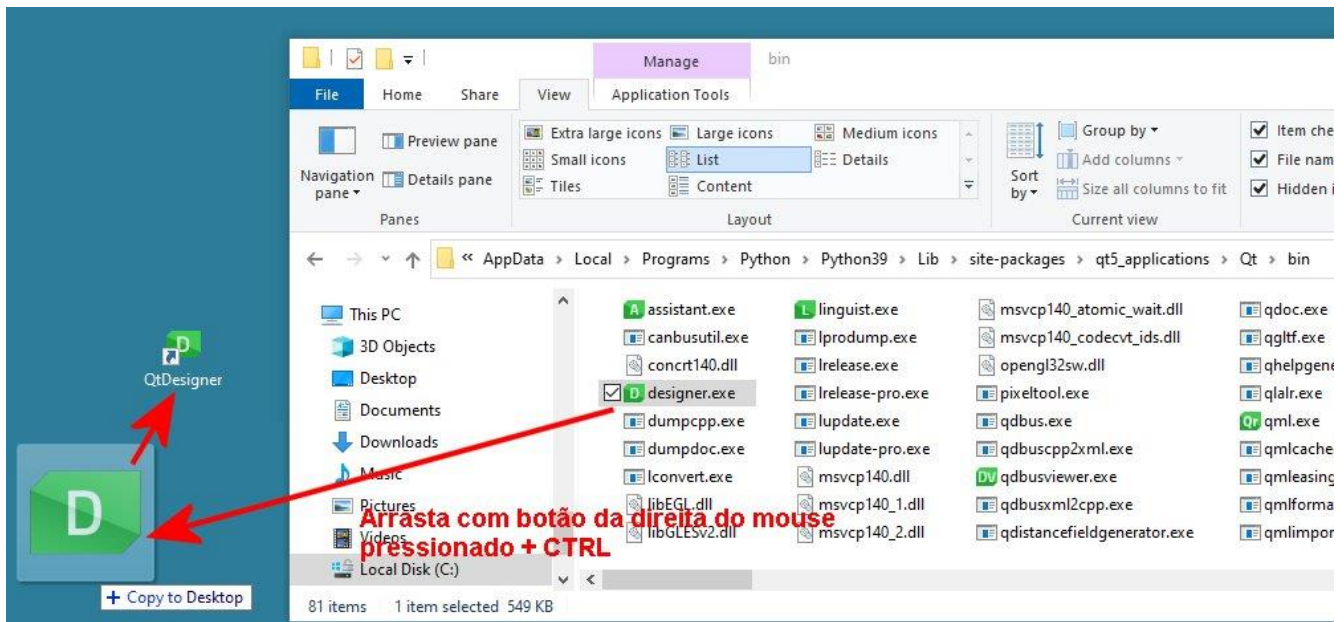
Manage
bin
File
Home
Share
View
Application Tools

Navigation pane
Preview pane
Details pane
Panes

Extra large icons
Large icons
Medium icons
Small icons
List
Details
Tiles
Content
Layout

Sort by
Group by
Add columns
Size all columns to fit
Current view

Item che
File nam
Hidden i

« AppData › Local › Programs › Python › Python39 › Lib › site-packages › qt5_applications › Qt › bin

This PC
3D Objects
Desktop
Documents
Downloads
Music
Pictures
Videos
Local Disk (C:)

assistant.exe
canbusutil.exe
concrt140.dll
designer.exe
dumpcpp.exe
dumpdoc.exe
lconvert.exe
libEGL.dll
libGLESv2.dll

linguist.exe
lprodump.exe
lrelease.exe
lrelease-pro.exe
lupdate.exe
lupdate-pro.exe
msvcp140.dll
msvcp140_1.dll
msvcp140_2.dll

msvcp140_atomic_wait.dll
msvcp140_codecvt_ids.dll
opengl32sw.dll
pixeltool.exe
qdbus.exe
qdbuscpp2xml.exe
qdbusviewer.exe
qdbusxml2cpp.exe
qdistancefieldgenerator.exe

qdoc.exe
qgltf.exe
qhelpgene
qlalr.exe
qml.exe
qmlcache
qmleasing
qmlforma
qmlimpor

QtDesigner

Arrasta com botão da direita do mouse pressionado + CTRL

+ Copy to Desktop

81 items
1 item selected 549 KB